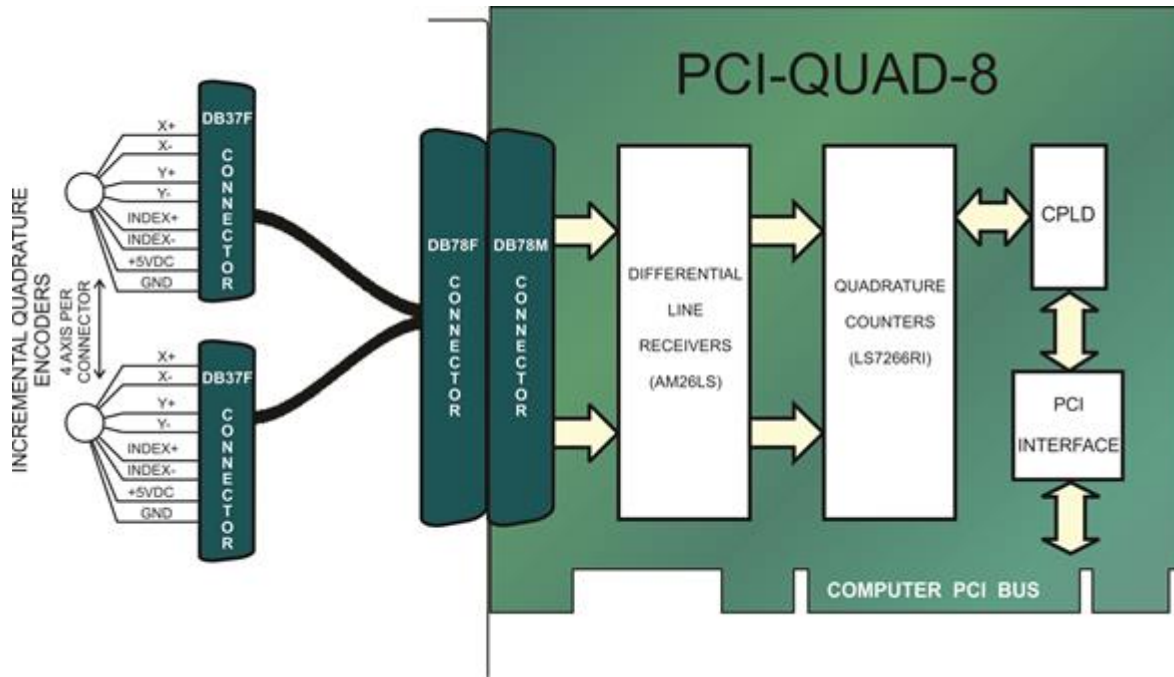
PCI-QUAD-8

INCREMENTAL QUADRATURE ENCODERS

4 AXIS PER CONNECTOR

X+
X-
Y+
Y-
INDEX+
INDEX-
+5VDC
GND

DB37F
CONNECTOR

X+
X-
Y+
Y-
INDEX+
INDEX-
+5VDC
GND

DB37F
CONNECTOR

DB78F
CONNECTOR

DB78M
CONNECTOR

DIFFERENTIAL
LINE
RECEIVERS
(AM26LS)

QUADRATURE
COUNTERS
(LS7266RI)

CPLD

PCI
INTERFACE

COMPUTER PCI BUS